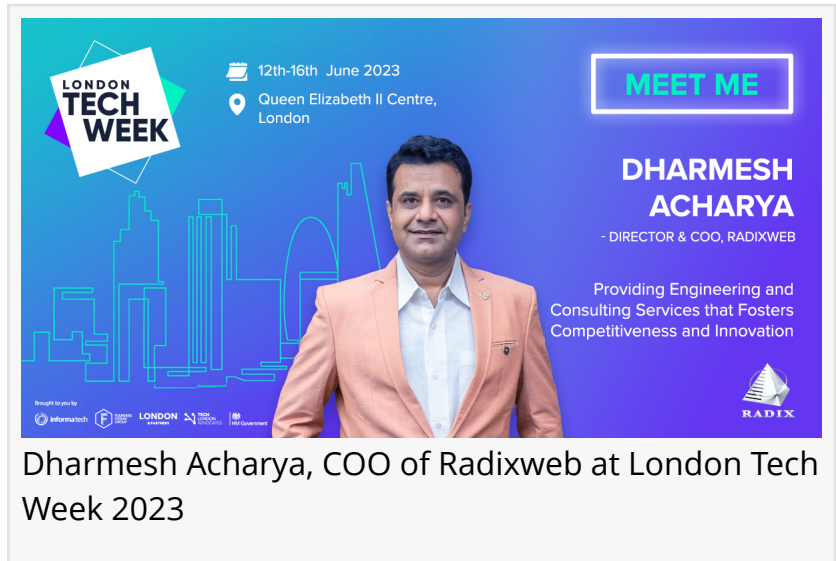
LONDON TECH WEEK

12th-16th June 2023

Queen Elizabeth II Centre, London

MEET ME

DHARMESH ACHARYA

- DIRECTOR & COO, RADIXWEB

Providing Engineering and Consulting Services that Fosters Competitiveness and Innovation

Brought to you by

informa tech

FOUNDERS FORUM GROUP

LONDON & PARTNERS

TECH LONDON ADVOCATES

HM Government

RADIX

Dharmesh Acharya, COO of Radixweb at London Tech Week 2023